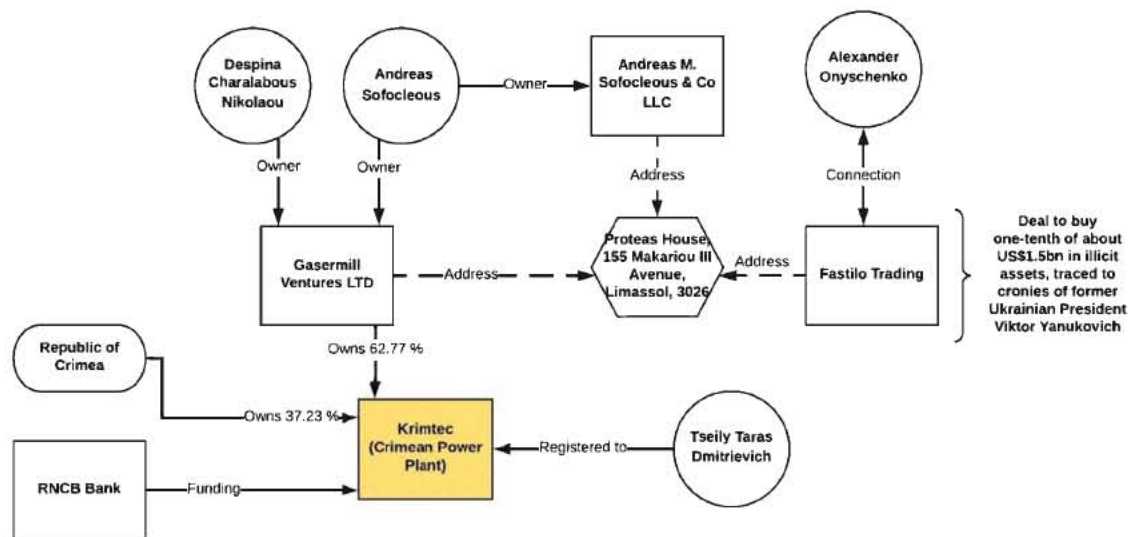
Despina Charalabous Nikolaou

Andreas Sofocleous

Owner

Andreas M. Sofocleous & Co LLC

Alexander Onyschenko

Owner

Owner

Address

Connection

Gasermill Ventures LTD

Address

Proteas House, 155 Makariou III Avenue, Limassol, 3026

Address

Fastilo Trading

Deal to buy one-tenth of about US$1.5bn in illicit assets, traced to cronies of former Ukrainian President Viktor Yanukovich

Republic of Crimea

Owns 62.77 %

Owns 37.23 %

Krimtec (Crimean Power Plant)

Registered to

Tseily Taras Dmitrievich

RNCB Bank

Funding